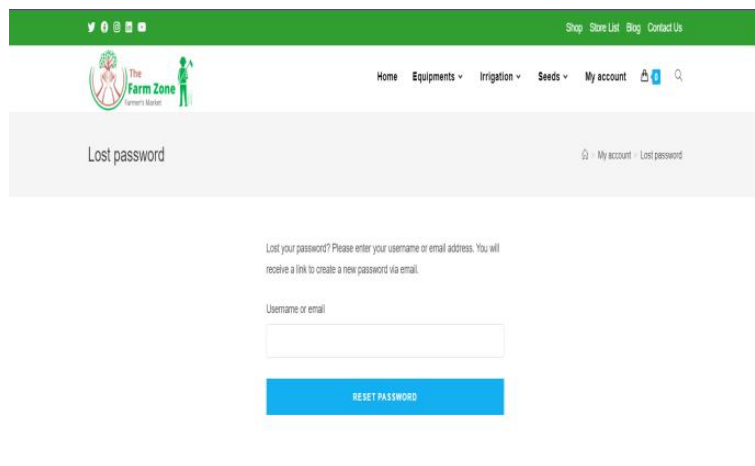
Shop Store List Blog Contact Us

The Farm Zone
Farmer's Market

Home Equipments Irrigation Seeds My account 0

Lost password

My account > Lost password

Lost your password? Please enter your username or email address. You will receive a link to create a new password via email.

Username or email

RESET PASSWORD